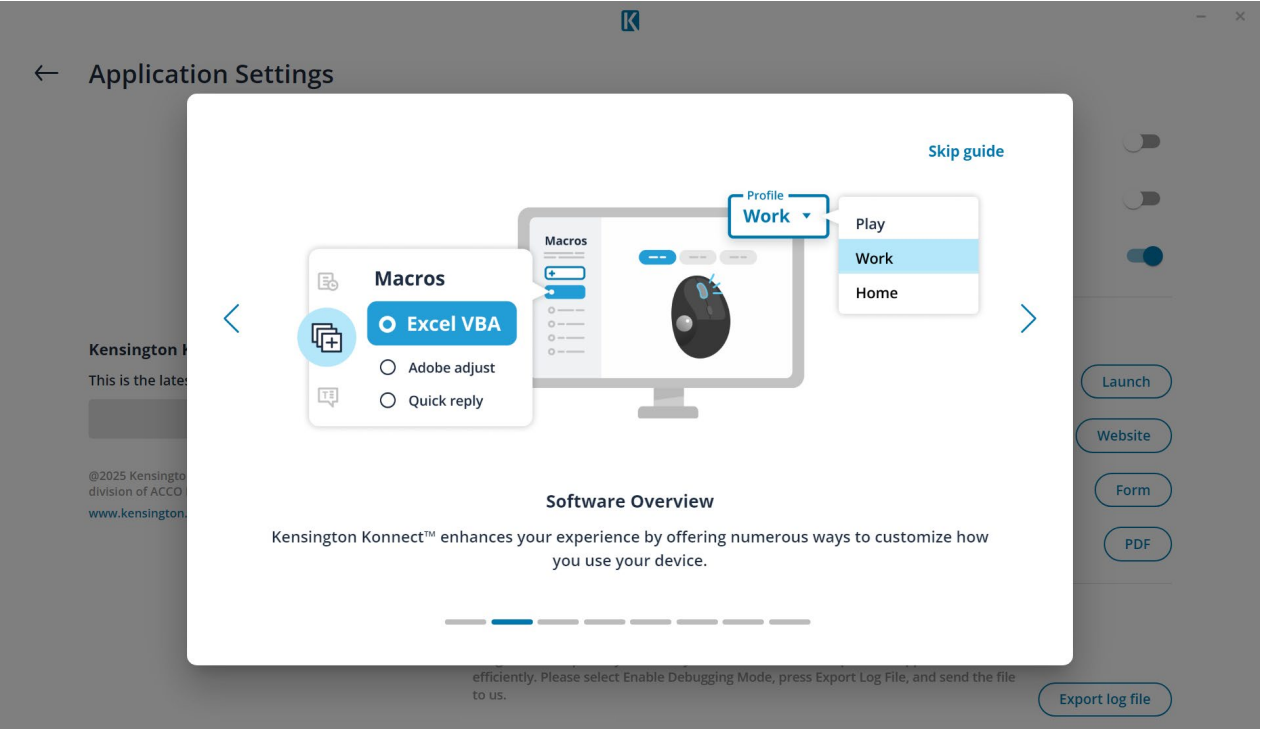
Application Settings

Skip guide

Profile
Work

Play
Work
Home

Macros

Macros
Excel VBA
Adobe adjust
Quick reply

Software Overview

Kensington Konnect™ enhances your experience by offering numerous ways to customize how you use your device.

Kensington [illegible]
This is the lates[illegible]

@2025 Kensingto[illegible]
division of ACCO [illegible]
www.kensington.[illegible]

Launch
Website
Form
PDF

efficiently. Please select Enable Debugging Mode, press Export Log File, and send the file to us.

Export log file